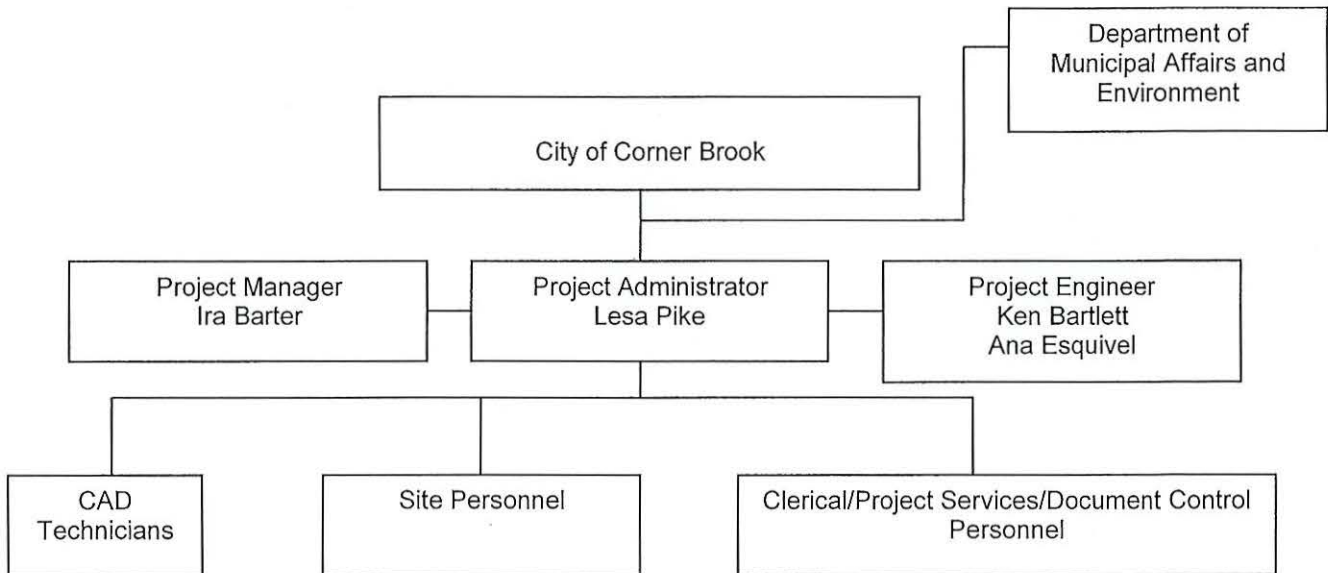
Department of Municipal Affairs and Environment

City of Corner Brook

Project Manager
Ira Barter

Project Administrator
Lesa Pike

Project Engineer
Ken Bartlett
Ana Esquivel

CAD Technicians

Site Personnel

Clerical/Project Services/Document Control Personnel